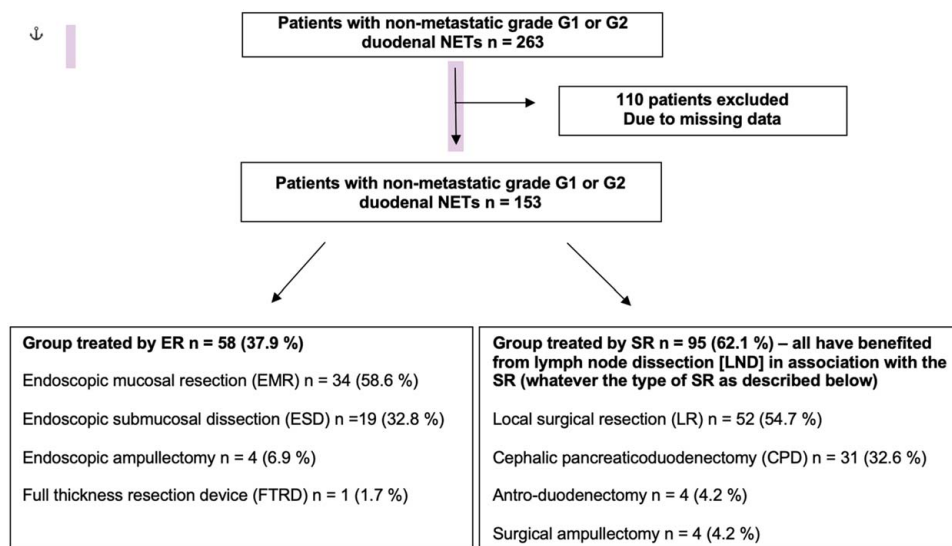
⚓

Patients with non-metastatic grade G1 or G2 duodenal NETs n = 263

110 patients excluded
Due to missing data

Patients with non-metastatic grade G1 or G2 duodenal NETs n = 153

Group treated by ER n = 58 (37.9 %)

Endoscopic mucosal resection (EMR) n = 34 (58.6 %)

Endoscopic submucosal dissection (ESD) n =19 (32.8 %)

Endoscopic ampullectomy n = 4 (6.9 %)

Full thickness resection device (FTRD) n = 1 (1.7 %)

Group treated by SR n = 95 (62.1 %) – all have benefited from lymph node dissection [LND] in association with the SR (whatever the type of SR as described below)

Local surgical resection (LR) n = 52 (54.7 %)

Cephalic pancreaticoduodenectomy (CPD) n = 31 (32.6 %)

Antro-duodenectomy n = 4 (4.2 %)

Surgical ampullectomy n = 4 (4.2 %)